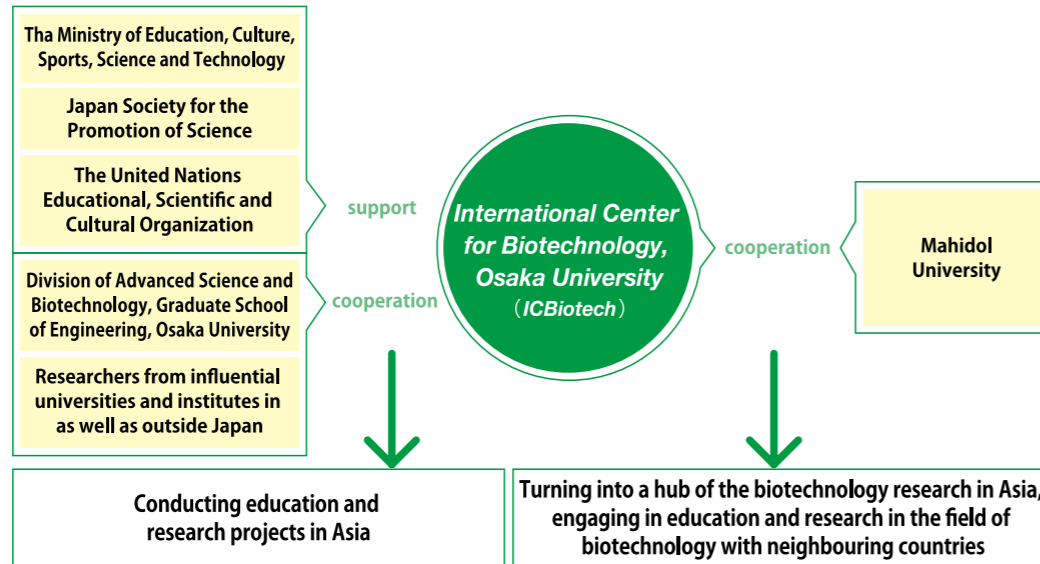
Tha Ministry of Education, Culture, Sports, Science and Technology

Japan Society for the Promotion of Science

The United Nations Educational, Scientific and Cultural Organization

support

Division of Advanced Science and Biotechnology, Graduate School of Engineering, Osaka University

cooperation

Researchers from influential universities and institutes in as well as outside Japan

International Center for Biotechnology, Osaka University (ICBiotech)

cooperation

Mahidol University

Conducting education and research projects in Asia

Turning into a hub of the biotechnology research in Asia, engaging in education and research in the field of biotechnology with neighbouring countries